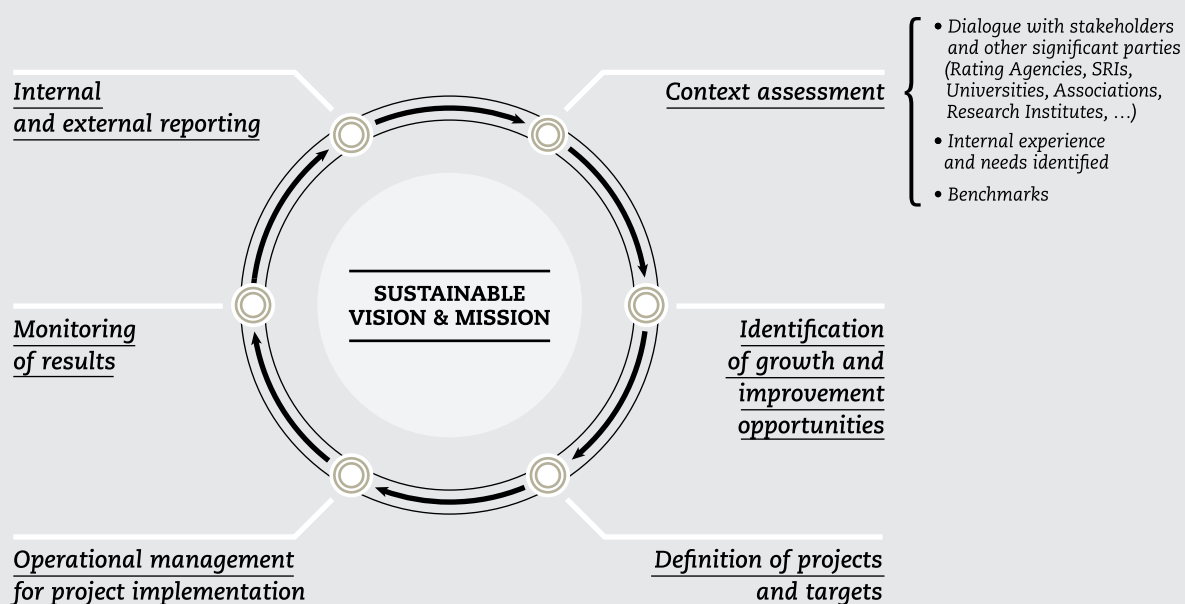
Internal and external reporting

Context assessment

• Dialogue with stakeholders and other significant parties (Rating Agencies, SRIs, Universities, Associations, Research Institutes, …)
• Internal experience and needs identified
• Benchmarks

SUSTAINABLE VISION & MISSION

Monitoring of results

Identification of growth and improvement opportunities

Operational management for project implementation

Definition of projects and targets